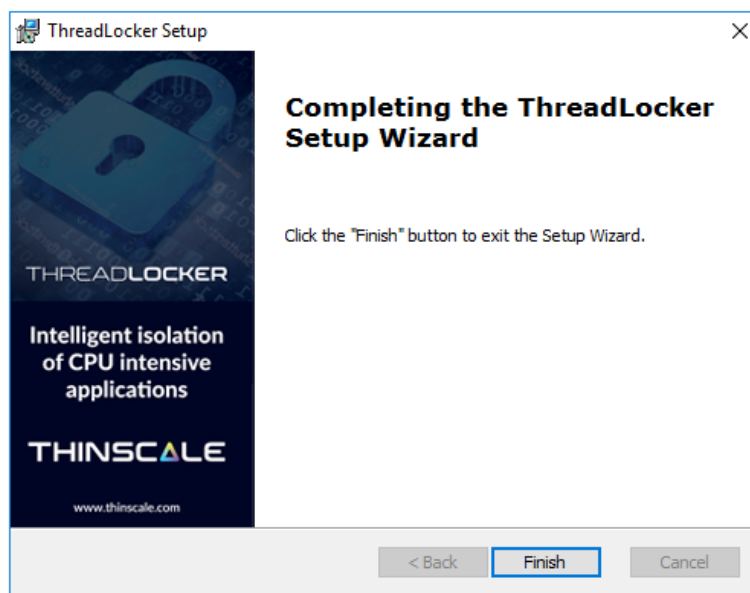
ThreadLocker Setup

THREADLOCKER

Intelligent isolation of CPU intensive applications

THINSCALE

www.thinscale.com

Completing the ThreadLocker Setup Wizard

Click the "Finish" button to exit the Setup Wizard.

< Back

Finish

Cancel